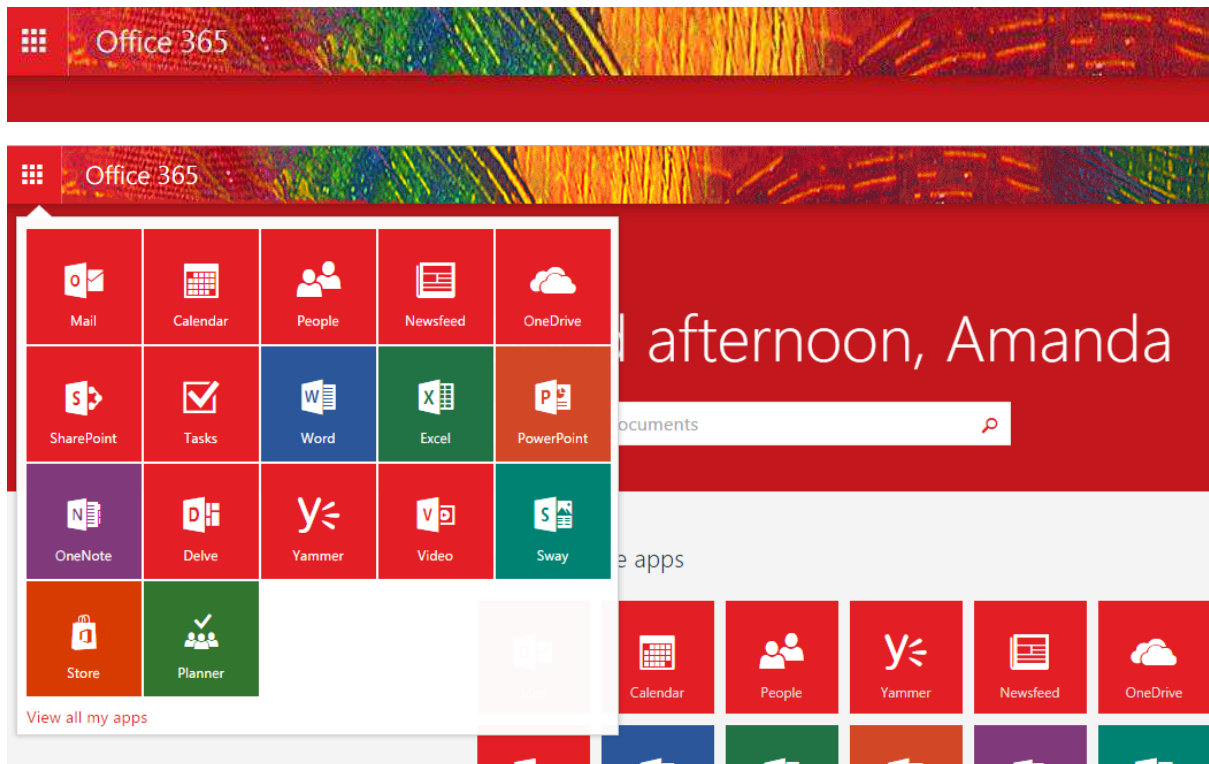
Office 365

Office 365

Mail
Calendar
People
Newsfeed
OneDrive
SharePoint
Tasks
Word
Excel
PowerPoint
OneNote
Delve
Yammer
Video
Sway
Store
Planner

View all my apps

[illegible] afternoon, Amanda

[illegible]ocuments

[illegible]e apps

Calendar
People
Yammer
Newsfeed
OneDrive